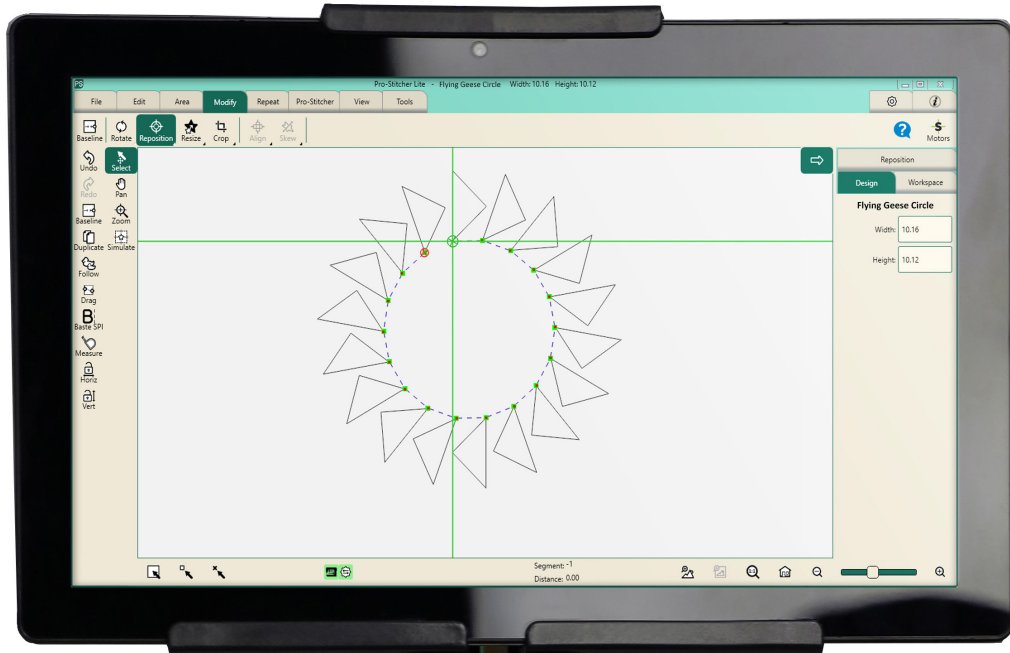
PS

Pro-Stitcher Lite - Flying Geese Circle Width: 10.16 Height: 10.12

File Edit Area Modify Repeat Pro-Stitcher View Tools

Baseline Rotate Reposition Resize Crop Align Skew

Motors

Undo Select
Redo Pan
Baseline Zoom
Duplicate Simulate
Follow
Drag
Baste SPI
Measure
Horiz
Vert

Reposition

Design Workspace

Flying Geese Circle

Width: 10.16

Height: 10.12

Segment: -1
Distance: 0.00